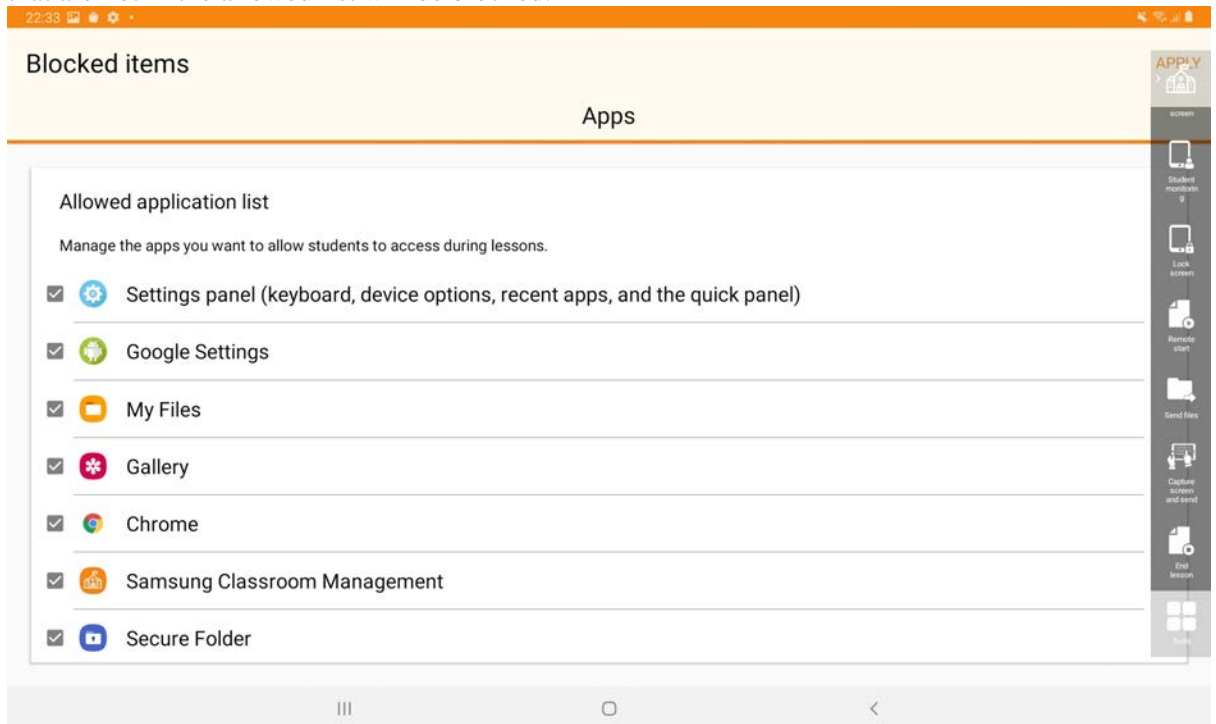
22:33

Blocked items

APPLY

Apps

Allowed application list

Manage the apps you want to allow students to access during lessons.

Settings panel (keyboard, device options, recent apps, and the quick panel)

Google Settings

My Files

Gallery

Chrome

Samsung Classroom Management

Secure Folder

screen

Student monitoring

Lock screen

Remote start

Send files

Capture screen and send

End lesson

Tools